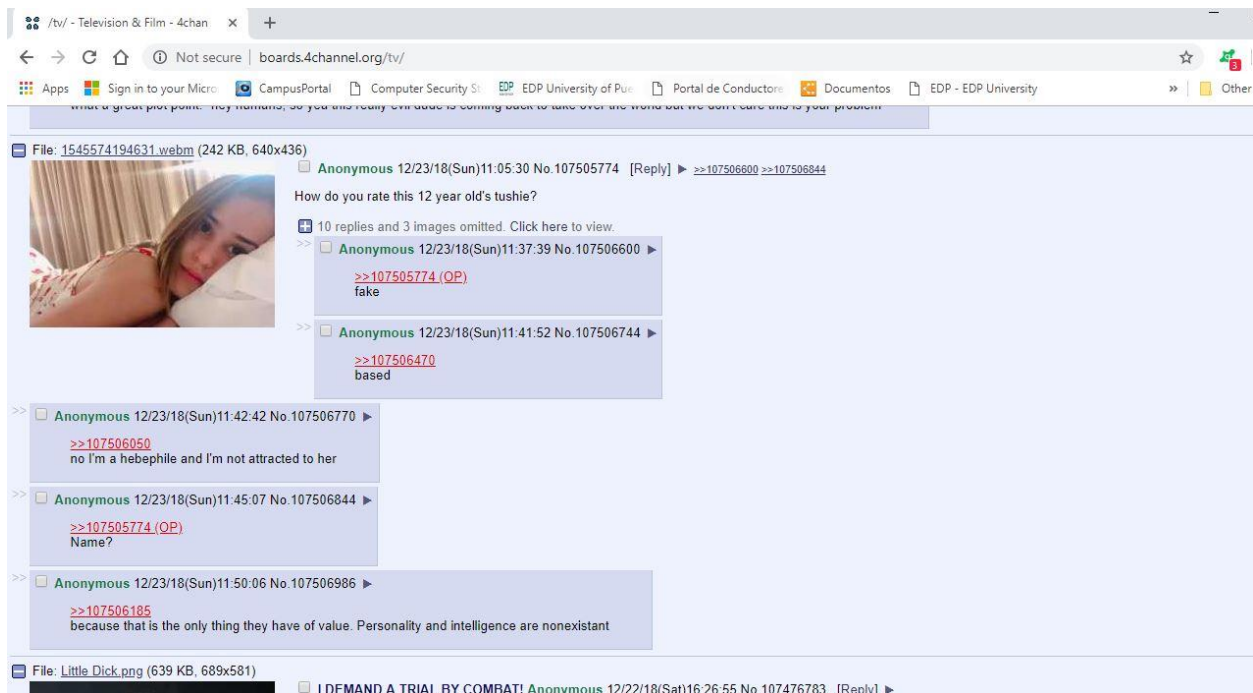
/tv/ - Television & Film - 4chan ×

Not secure | boards.4channel.org/tv/

Apps Sign in to your Micro CampusPortal Computer Security St EDP University of Pue Portal de Conductore Documentos EDP - EDP University » Other

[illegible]

File: 1545574194631.webm (242 KB, 640x436)

Anonymous 12/23/18(Sun)11:05:30 No.107505774 [Reply] ▶ >>107506600 >>107506844

How do you rate this 12 year old's tushie?

10 replies and 3 images omitted. Click here to view.

>> Anonymous 12/23/18(Sun)11:37:39 No.107506600 ▶

>>107505774 (OP)
fake

>> Anonymous 12/23/18(Sun)11:41:52 No.107506744 ▶

>>107506470
based

>> Anonymous 12/23/18(Sun)11:42:42 No.107506770 ▶

>>107506050
no I'm a hebephile and I'm not attracted to her

>> Anonymous 12/23/18(Sun)11:45:07 No.107506844 ▶

>>107505774 (OP)
Name?

>> Anonymous 12/23/18(Sun)11:50:06 No.107506986 ▶

>>107506185
because that is the only thing they have of value. Personality and intelligence are nonexistant

File: Little Dick.png (639 KB, 689x581)

I DEMAND A TRIAL BY COMBAT! Anonymous 12/22/18(Sat)16:26:55 No.107476783 [Reply] ▶